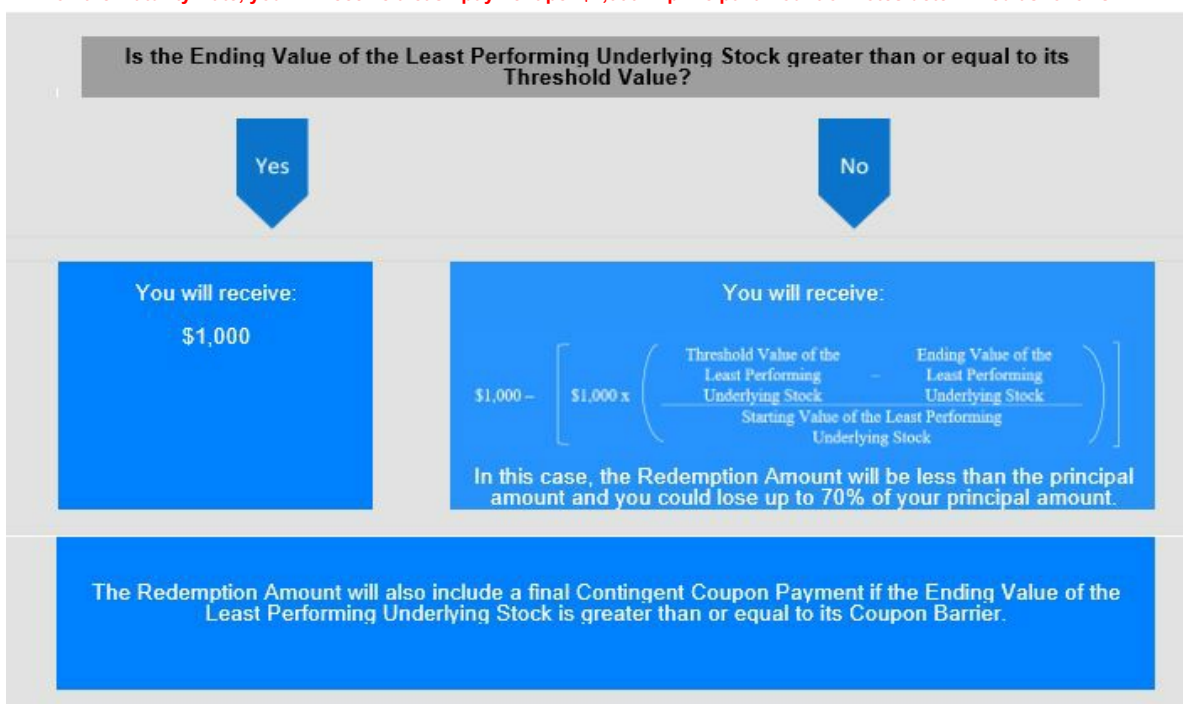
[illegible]

Is the Ending Value of the Least Performing Underlying Stock greater than or equal to its Threshold Value?

Yes

No

You will receive:

$1,000

You will receive:

$1,000 – $\left[ \$1,000 \text{ x } \left( \frac{\text{Threshold Value of the Least Performing Underlying Stock} - \text{Ending Value of the Least Performing Underlying Stock}}{\text{Starting Value of the Least Performing Underlying Stock}} \right) \right]$

In this case, the Redemption Amount will be less than the principal amount and you could lose up to 70% of your principal amount.

The Redemption Amount will also include a final Contingent Coupon Payment if the Ending Value of the Least Performing Underlying Stock is greater than or equal to its Coupon Barrier.